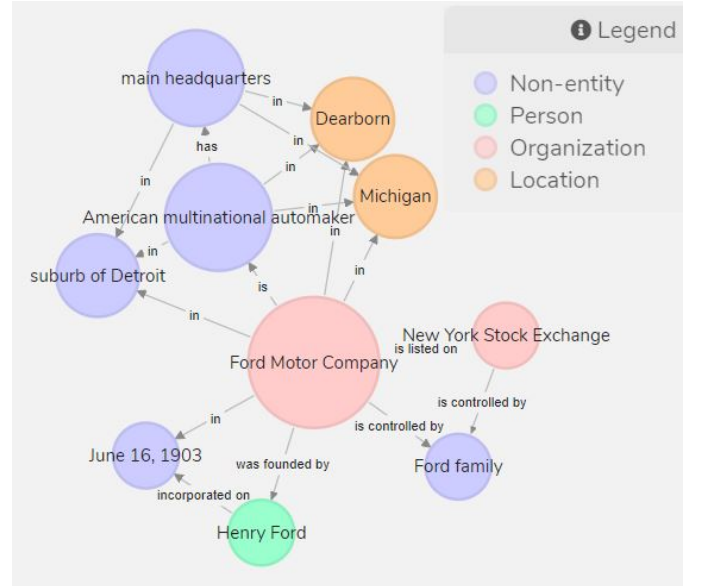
Legend
Non-entity
Person
Organization
Location

main headquarters
in
Dearborn
in
has
in
in
Michigan
in
American multinational automaker
in
in
suburb of Detroit
in
is
in
in
New York Stock Exchange
is listed on
Ford Motor Company
is controlled by
in
is controlled by
June 16, 1903
was founded by
Ford family
incorporated on
Henry Ford